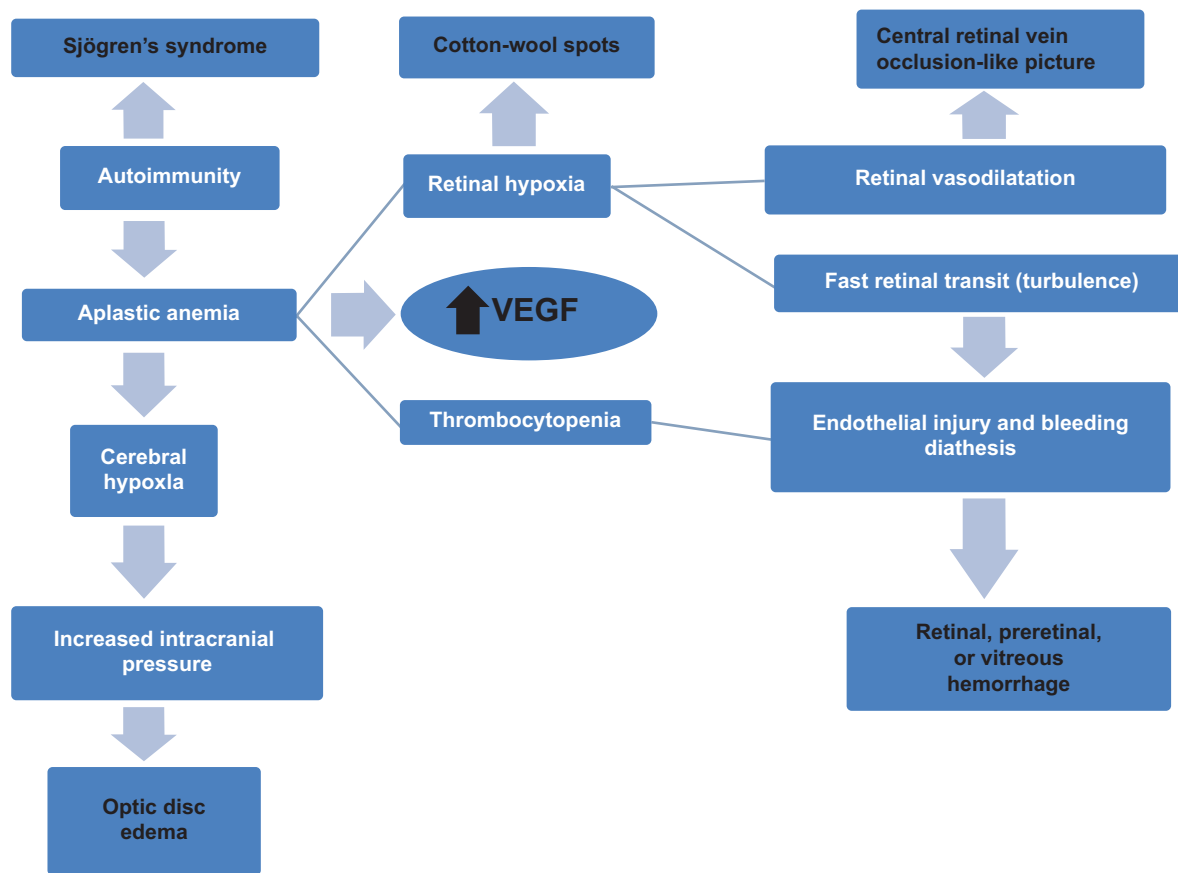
Sjögren's syndrome

Autoimmunity

Aplastic anemia

Cerebral hypoxla

Increased intracranial pressure

Optic disc edema

Cotton-wool spots

Retinal hypoxia

VEGF

Thrombocytopenia

Central retinal vein occlusion-like picture

Retinal vasodilatation

Fast retinal transit (turbulence)

Endothelial injury and bleeding diathesis

Retinal, preretinal, or vitreous hemorrhage